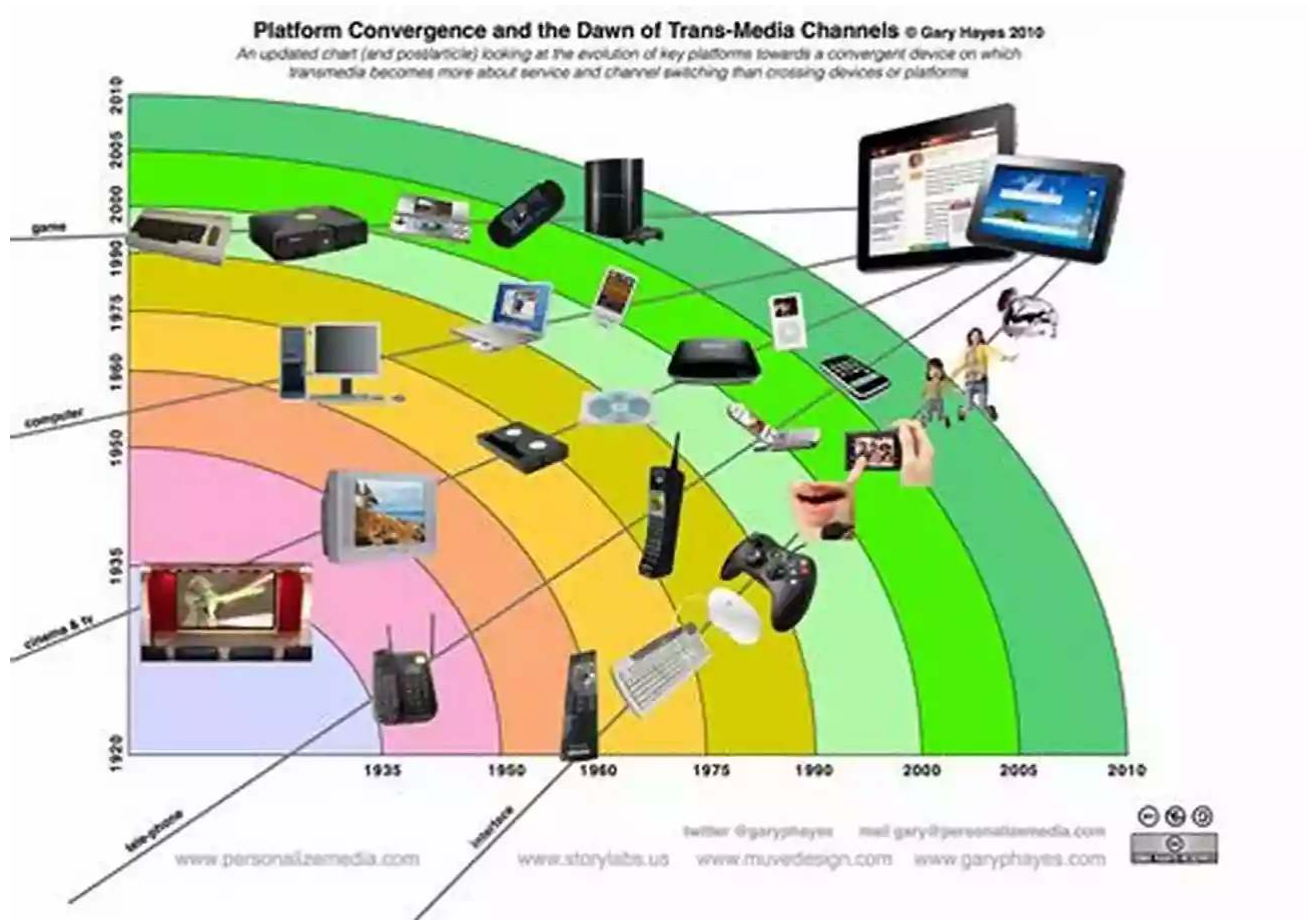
Platform Convergence and the Dawn of Trans-Media Channels © Gary Hayes 2010

An updated chart (and post/article) looking at the evolution of key platforms towards a convergent device on which transmedia becomes more about service and channel switching than crossing devices or platforms

2010
2005
2000
1990
1975
1960
1950
1935
1920

game
computer
cinema & tv
tele-phone
interface

1935
1950
1960
1975
1990
2000
2005
2010

twitter @garyphayes mail gary@personalizemedia.com

www.personalizemedia.com www.storylabs.us www.muvedesign.com www.garyphayes.com